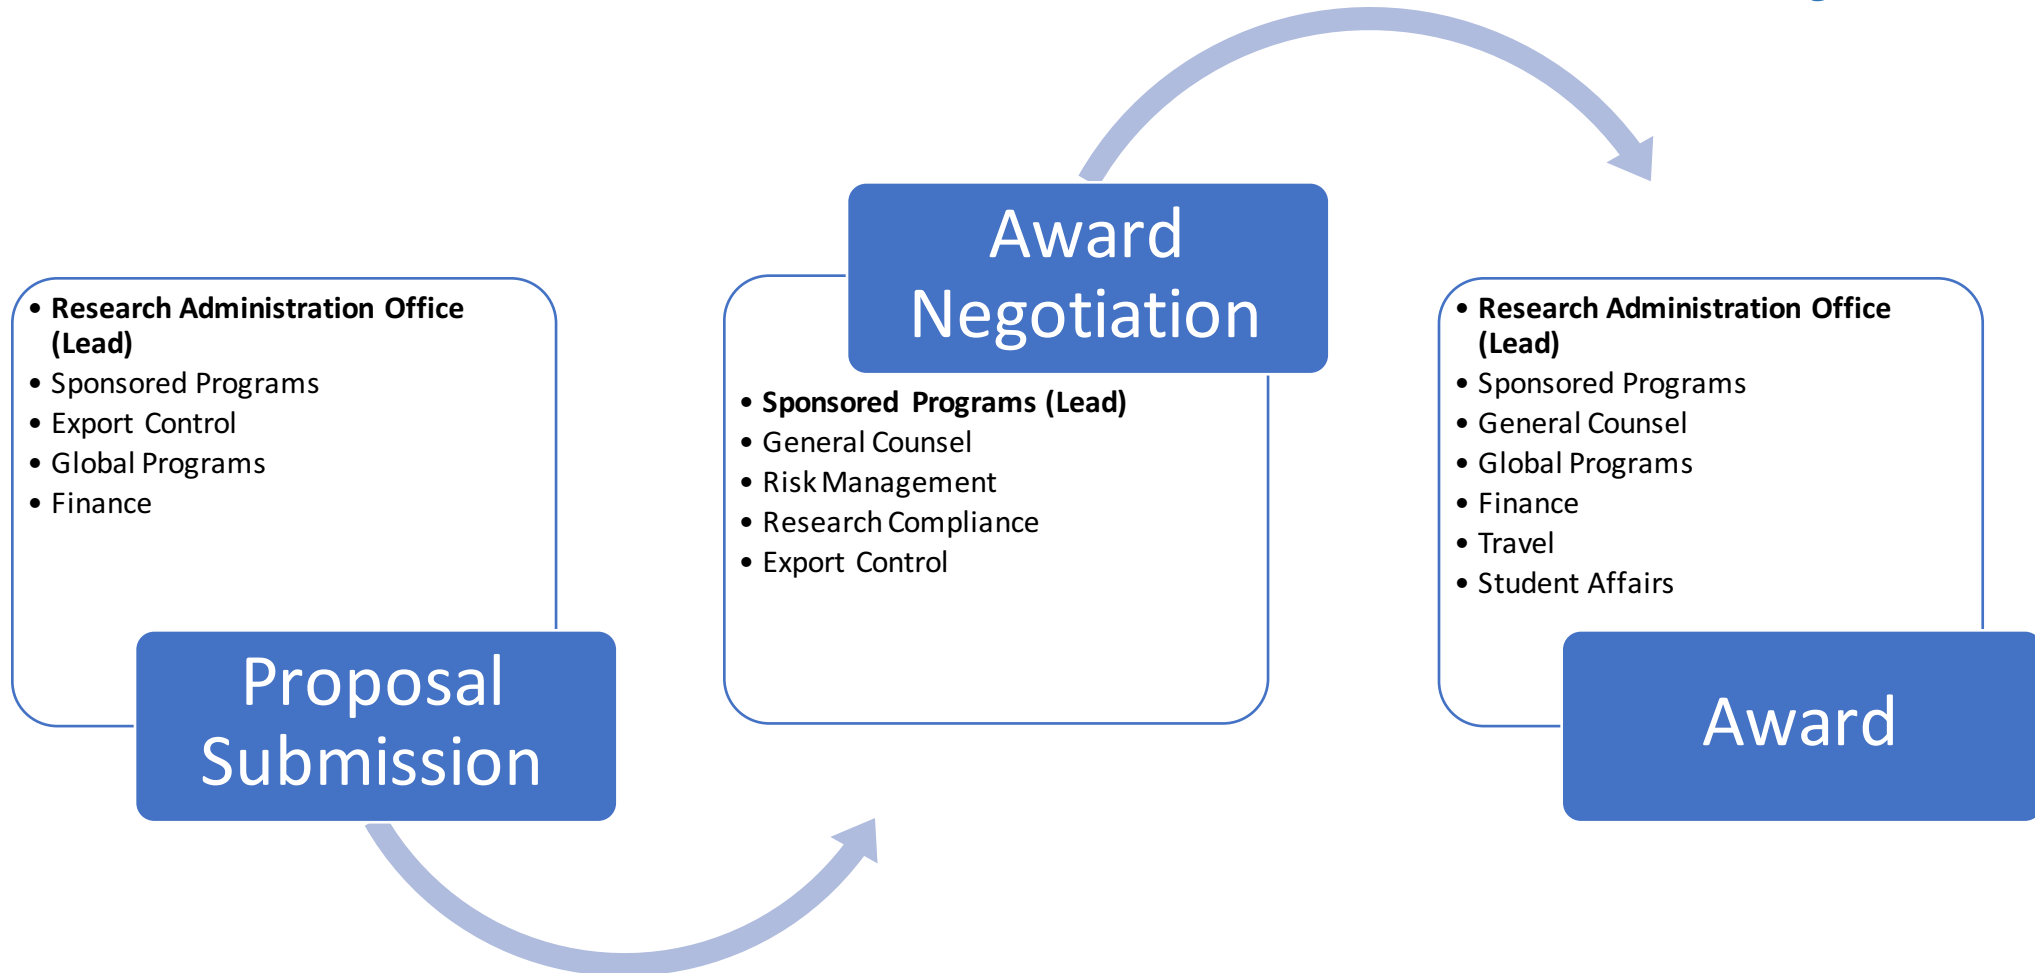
- Research Administration Office (Lead)
- Sponsored Programs
- Export Control
- Global Programs
- Finance

Proposal Submission

Award Negotiation

- Sponsored Programs (Lead)
- General Counsel
- Risk Management
- Research Compliance
- Export Control

- Research Administration Office (Lead)
- Sponsored Programs
- General Counsel
- Global Programs
- Finance
- Travel
- Student Affairs

Award